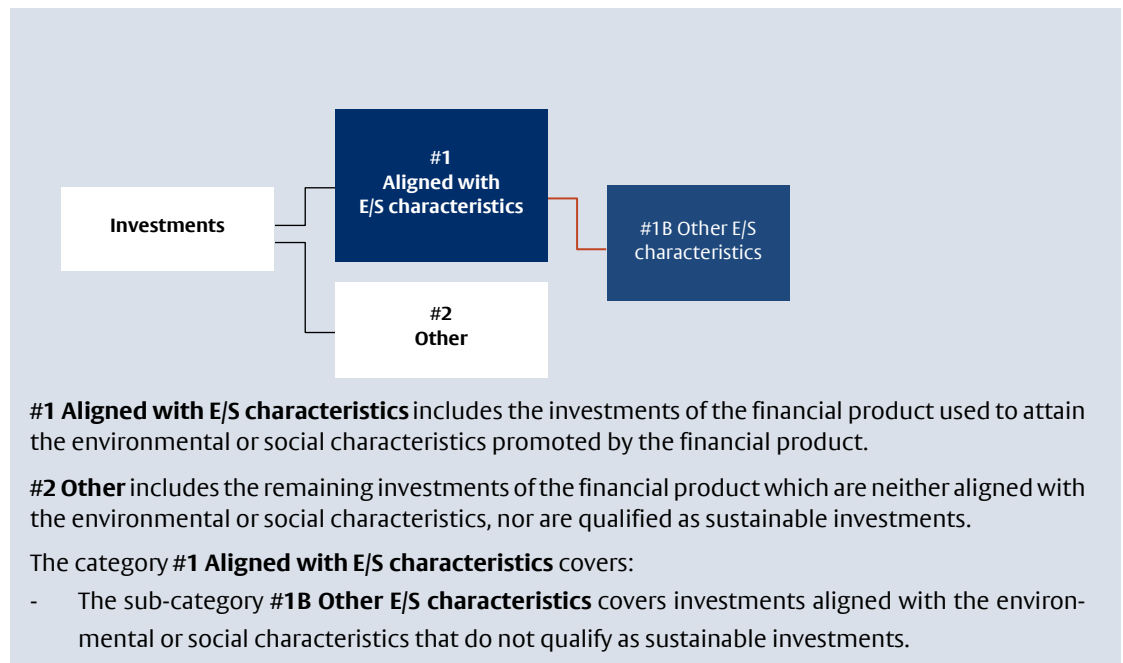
Investments

#1
Aligned with
E/S characteristics

#1B Other E/S characteristics

#2
Other

#1 Aligned with E/S characteristics includes the investments of the financial product used to attain the environmental or social characteristics promoted by the financial product.

#2 Other includes the remaining investments of the financial product which are neither aligned with the environmental or social characteristics, nor are qualified as sustainable investments.

The category #1 Aligned with E/S characteristics covers:

- The sub-category #1B Other E/S characteristics covers investments aligned with the environmental or social characteristics that do not qualify as sustainable investments.